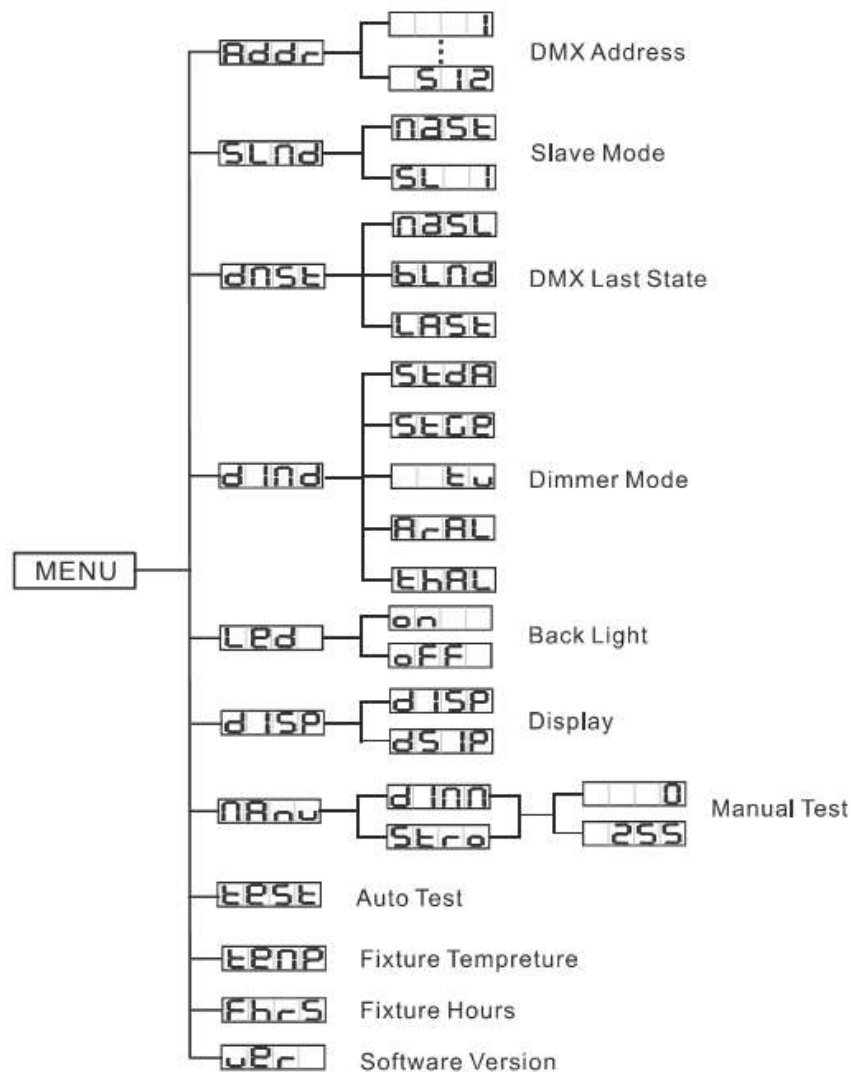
MENU

Addr
1
⋮
512
DMX Address

SLNd
NASt
SL 1
Slave Mode

dNSt
NASL
bLNd
LASt
DMX Last State

dINd
StdA
StGE
tv
ArAL
thAL
Dimmer Mode

LEd
on
oFF
Back Light

dISP
dISP
dSIP
Display

NAnu
dINN
Stro
0
255
Manual Test

tESt
Auto Test

tENP
Fixture Tempreture

FhrS
Fixture Hours

uEr
Software Version